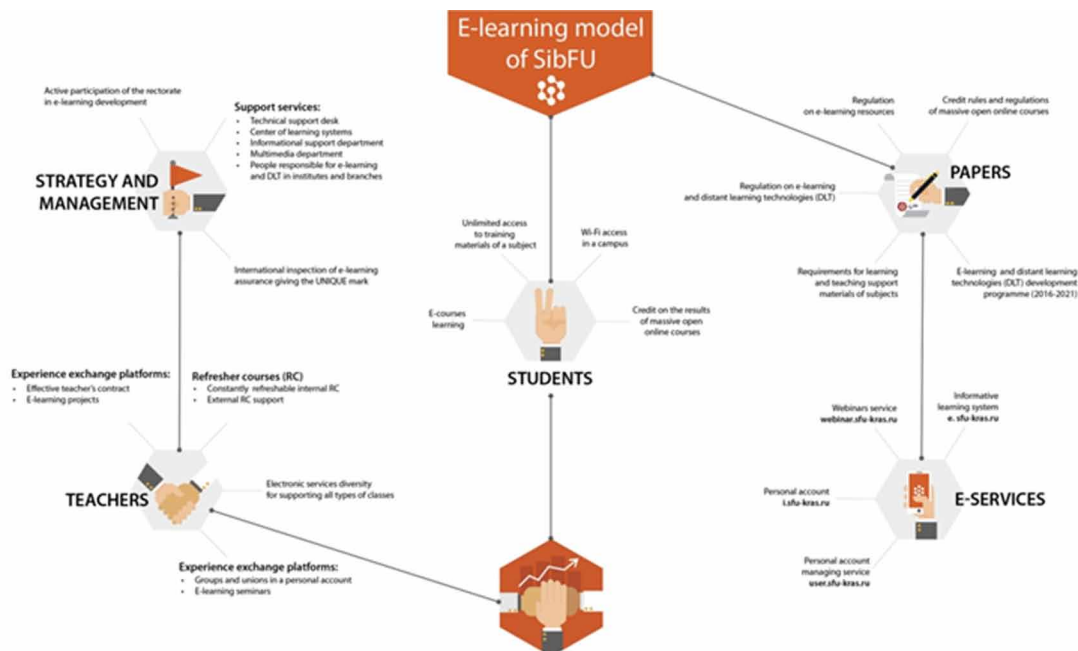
E-learning model of SibFU

Active participation of the rectorate in e-learning development

Support services:
- Technical support desk
- Center of learning systems
- Informational support department
- Multimedia department
- People responsible for e-learning and DLT in institutes and branches

STRATEGY AND MANAGEMENT

International inspection of e-learning assurance giving the UNIQUE mark

Regulation on e-learning resources

Credit rules and regulations of massive open online courses

PAPERS

Regulation on e-learning and distant learning technologies (DLT)

Requirements for learning and teaching support materials of subjects

E-learning and distant learning technologies (DLT) development programme (2016-2021)

Unlimited access to training materials of a subject

Wi-Fi access in a campus

E-courses learning

Credit on the results of massive open online courses

STUDENTS

Experience exchange platforms:
- Effective teacher's contract
- E-learning projects

Refresher courses (RC)
- Constantly refreshable internal RC
- External RC support

TEACHERS

Electronic services diversity for supporting all types of classes

Experience exchange platforms:
- Groups and unions in a personal account
- E-learning seminars

Webinars service webinar.sfu-kras.ru

Informative learning system e. sfu-kras.ru

Personal account i.sfu-kras.ru

E-SERVICES

Personal account managing service user.sfu-kras.ru